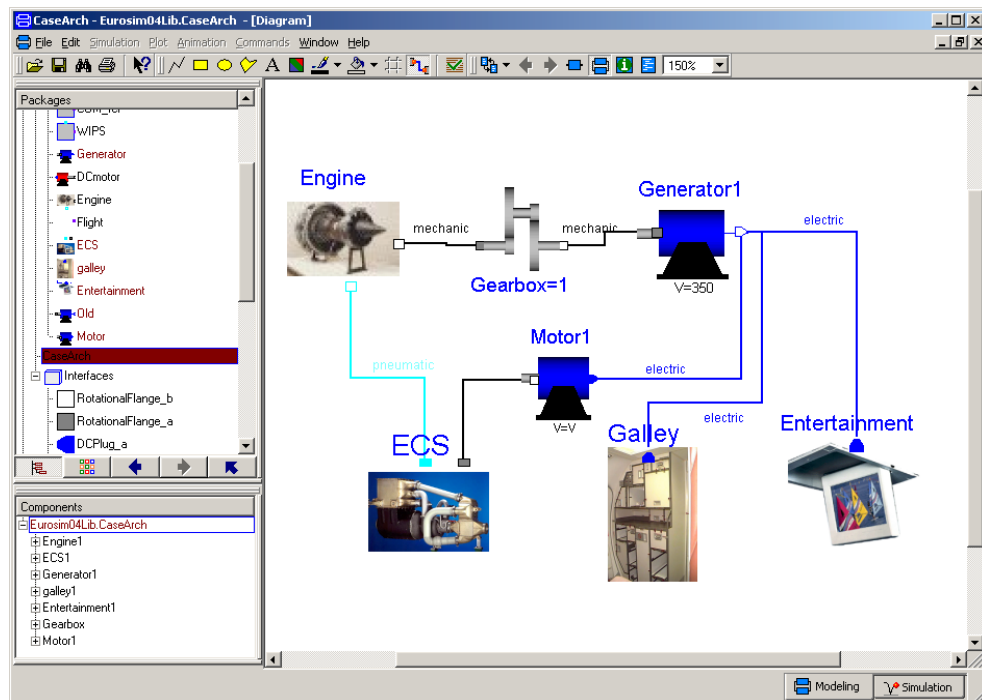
CaseArch - Eurosim04Lib.CaseArch - [Diagram]

File Edit Simulation Plot Animation Commands Window Help

150%

Packages

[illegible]
WIPS
Generator
DCmotor
Engine
Flight
ECS
galley
Entertainment
Old
Motor
CaseArch
Interfaces
RotationalFlange_b
RotationalFlange_a
DCPlug_a

Components

Eurosim04Lib.CaseArch
Engine1
ECS1
Generator1
galley1
Entertainment1
Gearbox
Motor1

Engine
mechanic
mechanic
Gearbox=1
Generator1
V=350
electric
pneumatic
Motor1
V=V
electric
electric
ECS
Galley
Entertainment

Modeling
Simulation